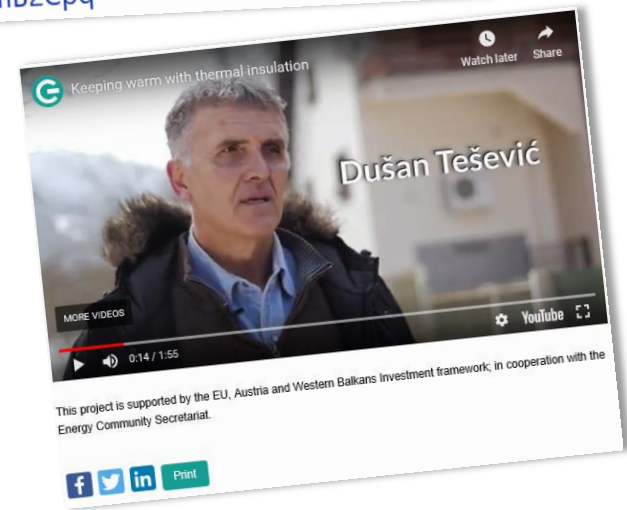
nbzCpq

Keeping warm with thermal insulation

Watch later

Share

Dušan Tešević

MORE VIDEOS

0:14 / 1:55

YouTube

This project is supported by the EU, Austria and Western Balkans Investment framework; in cooperation with the Energy Community Secretariat.

Print